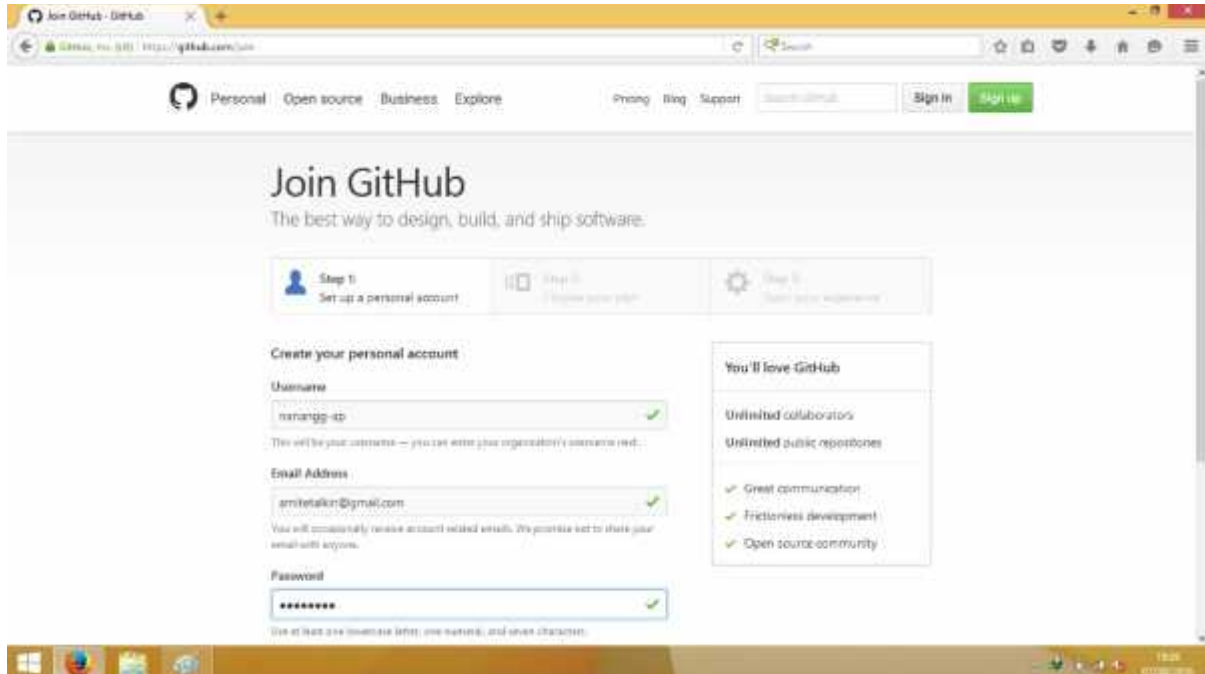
Join GitHub · GitHub
GitHub, Inc. (US) https://github.com/join
Search

Personal Open source Business Explore
Pricing Blog Support Search GitHub Sign in Sign up

Join GitHub
The best way to design, build, and ship software.

Step 1:
Set up a personal account
Step 2:
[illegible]
Step 3:
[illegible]

Create your personal account
Username
nnrangg-ap
This will be your username — you can enter your organization's username next.
Email Address
amitetalkin@gmail.com
You will occasionally receive account related emails. We promise not to share your email with anyone.
Password
•••••••••
Use at least one lowercase letter, one numeral, and seven characters.

You'll love GitHub
Unlimited collaborators
Unlimited public repositories
Great communication
Frictionless development
Open source community